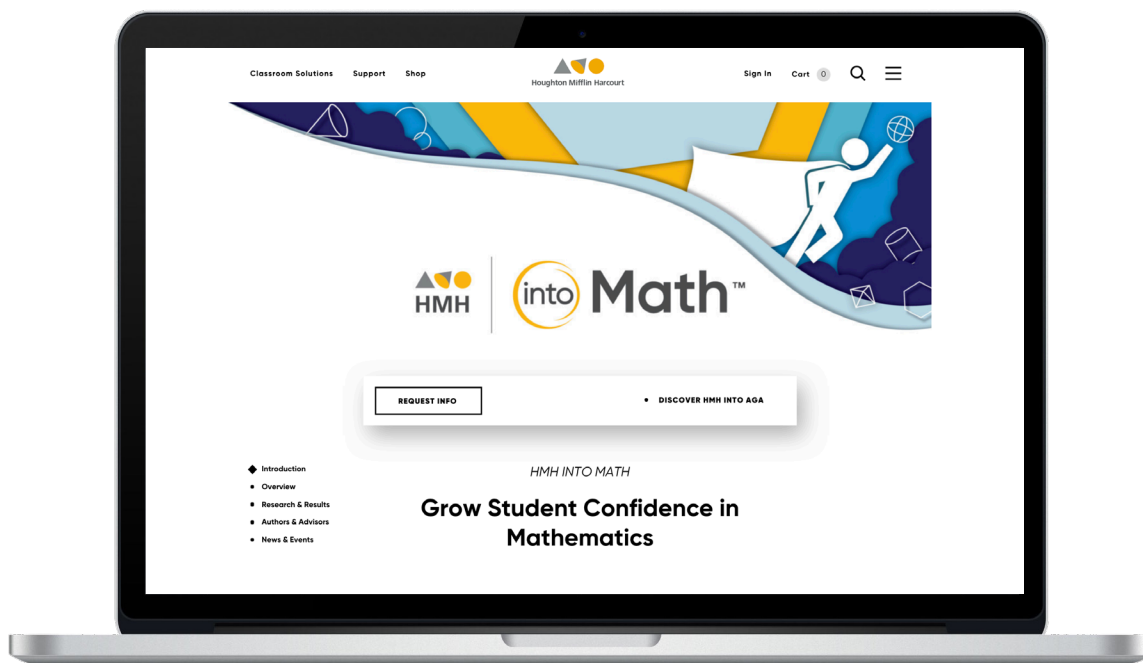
Classroom Solutions Support Shop

Houghton Mifflin Harcourt

Sign In Cart 0

HMH

into Math™

REQUEST INFO

DISCOVER HMH INTO AGA

Introduction
Overview
Research & Results
Authors & Advisors
News & Events

HMH INTO MATH

Grow Student Confidence in Mathematics